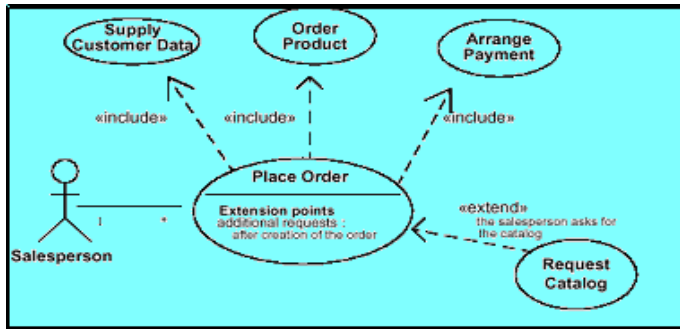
Supply Customer Data

Order Product

Arrange Payment

«include»

«include»

«include»

Place Order

Extension points
additional requests :
after creation of the order

«extend»
the salesperson asks for the catalog

1

*

Salesperson

Request Catalog